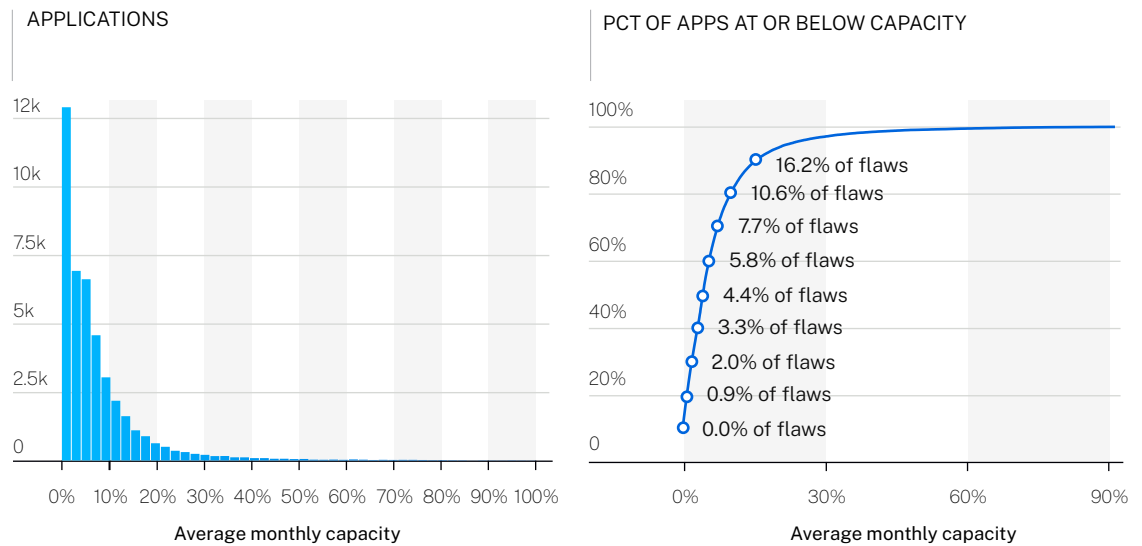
APPLICATIONS

12k
10k
7.5k
5k
2.5k
0

0% 10% 20% 30% 40% 50% 60% 70% 80% 90% 100%

Average monthly capacity

PCT OF APPS AT OR BELOW CAPACITY

100%
80%
60%
40%
20%
0

16.2% of flaws
10.6% of flaws
7.7% of flaws
5.8% of flaws
4.4% of flaws
3.3% of flaws
2.0% of flaws
0.9% of flaws
0.0% of flaws

0% 30% 60% 90%

Average monthly capacity